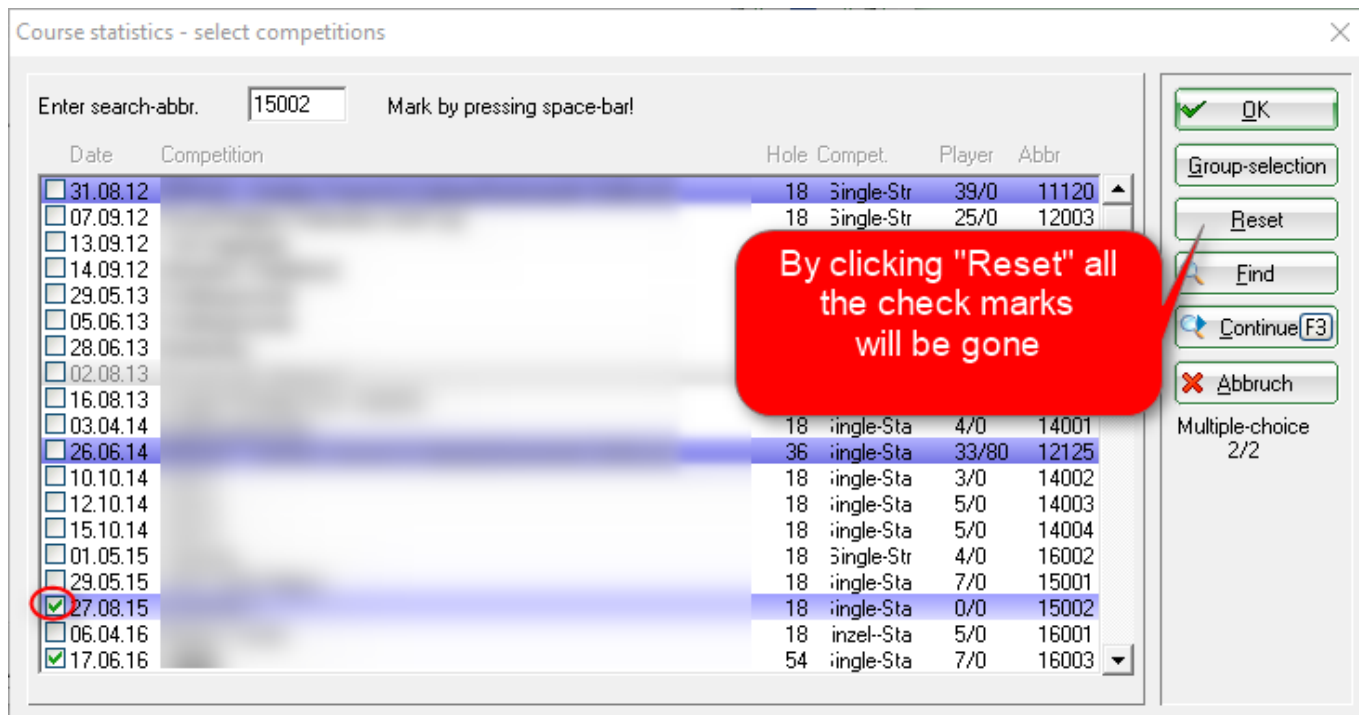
Course statistics - select competitions

Enter search-abbr. 15002 Mark by pressing space-bar!

| Date | Competition | Hole | Compet. | Player | Abbr |
|---|---|---|---|---|---|
| 31.08.12 | | 18 | Single-Str | 39/0 | 11120 |
| 07.09.12 | | 18 | Single-Str | 25/0 | 12003 |
| 13.09.12 | | | | | |
| 14.09.12 | | | | | |
| 29.05.13 | | | | | |
| 05.06.13 | | | | | |
| 28.06.13 | | | | | |
| 02.08.13 | | | | | |
| 16.08.13 | | | | | |
| 03.04.14 | | 18 | Single-Sta | 4/0 | 14001 |
| 26.06.14 | | 36 | Single-Sta | 33/80 | 12125 |
| 10.10.14 | | 18 | Single-Sta | 3/0 | 14002 |
| 12.10.14 | | 18 | Single-Sta | 5/0 | 14003 |
| 15.10.14 | | 18 | Single-Sta | 5/0 | 14004 |
| 01.05.15 | | 18 | Single-Str | 4/0 | 16002 |
| 29.05.15 | | 18 | Single-Sta | 7/0 | 15001 |
| 27.08.15 | | 18 | Single-Sta | 0/0 | 15002 |
| 06.04.16 | | 18 | Einzel--Sta | 5/0 | 16001 |
| 17.06.16 | | 54 | Single-Sta | 7/0 | 16003 |

By clicking "Reset" all the check marks will be gone

OK
Group-selection
Reset
Find
Continue F3
Abbruch
Multiple-choice 2/2